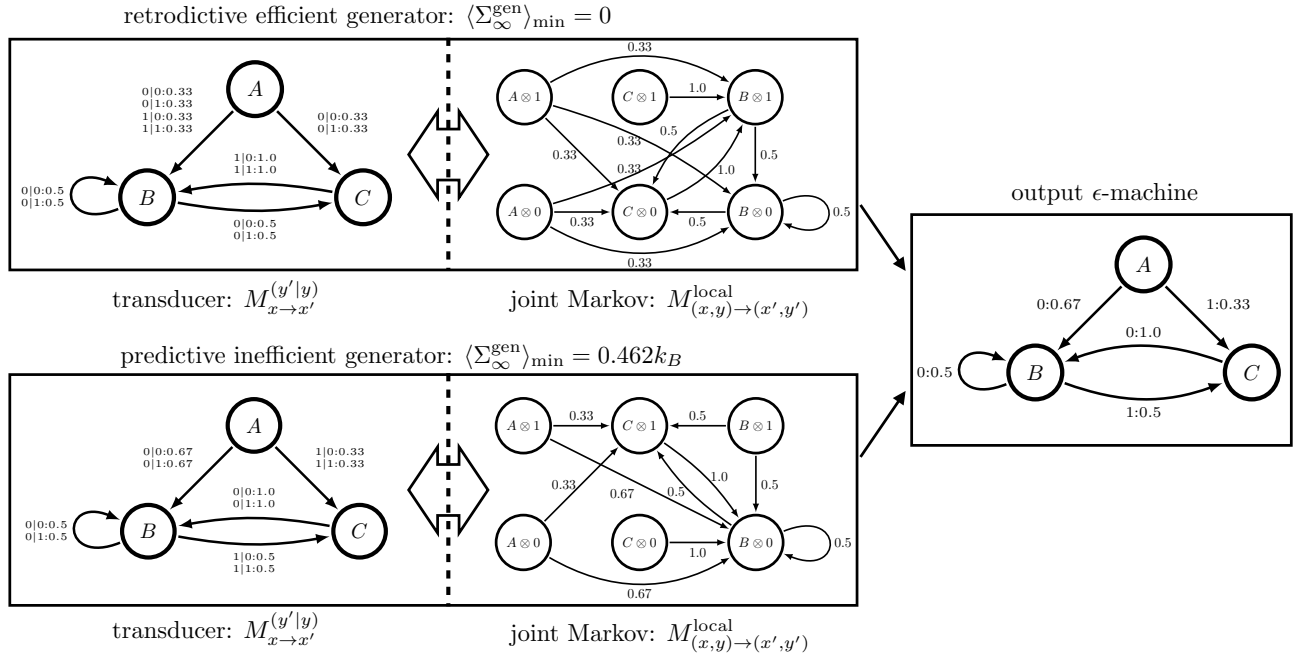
retrodictive efficient generator: $\langle \Sigma_\infty^{\text{gen}} \rangle_{\min} = 0$

$A$

0|0:0.33
0|1:0.33
1|0:0.33
1|1:0.33

0|0:0.33
0|1:0.33

1|0:1.0
1|1:1.0

0|0:0.5
0|1:0.5

$B$

$C$

0|0:0.5
0|1:0.5

$A \otimes 1$

0.33

$C \otimes 1$

1.0

$B \otimes 1$

0.33

0.5

0.33

0.33

0.5

1.0

$A \otimes 0$

0.33

$C \otimes 0$

0.5

$B \otimes 0$

0.5

0.33

transducer: $M_{x \to x'}^{(y'|y)}$

joint Markov: $M_{(x,y)\to(x',y')}^{\text{local}}$

output $\epsilon$-machine

$A$

0:0.67

1:0.33

0:1.0

0:0.5

$B$

$C$

1:0.5

predictive inefficient generator: $\langle \Sigma_\infty^{\text{gen}} \rangle_{\min} = 0.462k_B$

$A$

0|0:0.67
0|1:0.67

1|0:0.33
1|1:0.33

0|0:1.0
0|1:1.0

0|0:0.5
0|1:0.5

$B$

$C$

1|0:0.5
1|1:0.5

$A \otimes 1$

0.33

$C \otimes 1$

0.5

$B \otimes 1$

0.33

0.67

0.5

1.0

0.5

$A \otimes 0$

$C \otimes 0$

1.0

$B \otimes 0$

0.5

0.67

transducer: $M_{x \to x'}^{(y'|y)}$

joint Markov: $M_{(x,y)\to(x',y')}^{\text{local}}$